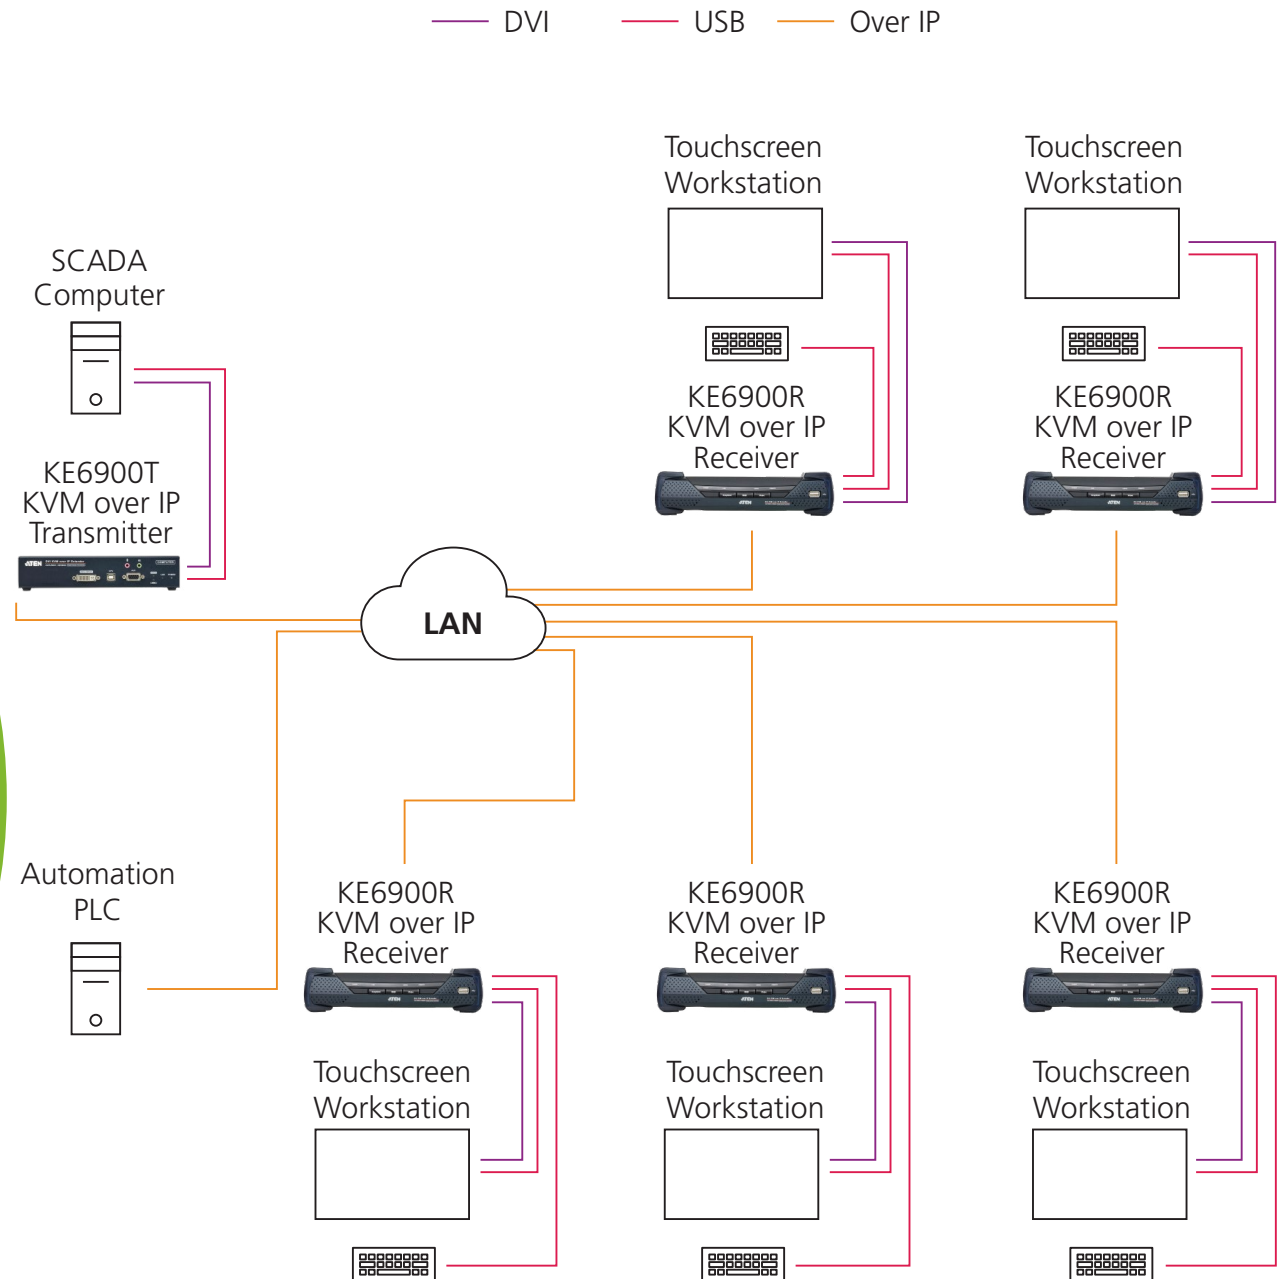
DVI USB Over IP

Touchscreen Workstation

Touchscreen Workstation

SCADA Computer

KE6900R KVM over IP Receiver

KE6900R KVM over IP Receiver

KE6900T KVM over IP Transmitter

LAN

Automation PLC

KE6900R KVM over IP Receiver

KE6900R KVM over IP Receiver

KE6900R KVM over IP Receiver

Touchscreen Workstation

Touchscreen Workstation

Touchscreen Workstation